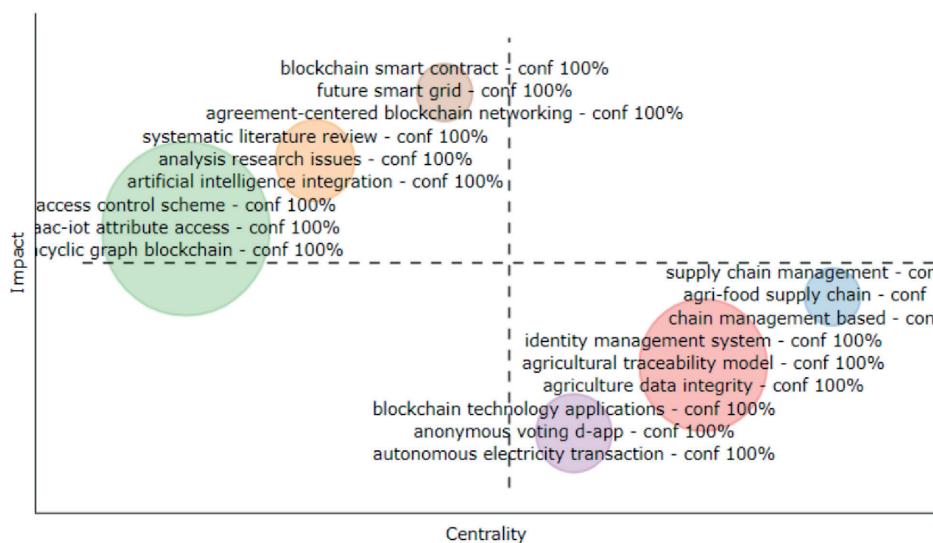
blockchain smart contract - conf 100%
future smart grid - conf 100%
agreement-centered blockchain networking - conf 100%
systematic literature review - conf 100%
analysis research issues - conf 100%
artificial intelligence integration - conf 100%
access control scheme - conf 100%
aac-iot attribute access - conf 100%
cyclic graph blockchain - conf 100%
supply chain management - con
agri-food supply chain - conf
chain management based - con
identity management system - conf 100%
agricultural traceability model - conf 100%
agriculture data integrity - conf 100%
blockchain technology applications - conf 100%
anonymous voting d-app - conf 100%
autonomous electricity transaction - conf 100%
Impact
Centrality